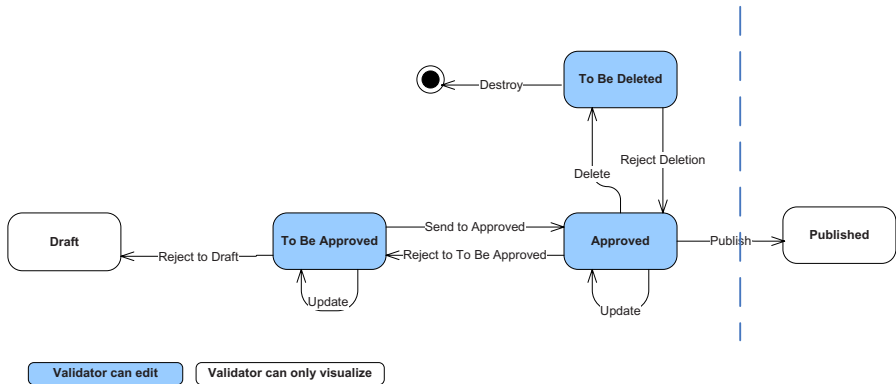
Destroy
To Be Deleted
Delete
Reject Deletion
Draft
Reject to Draft
To Be Approved
Send to Approved
Reject to To Be Approved
Approved
Publish
Published
Update
Update
Validator can edit
Validator can only visualize